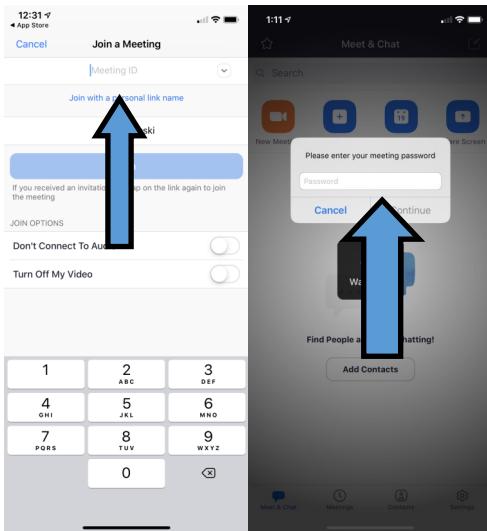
12:31
◂ App Store
Cancel
Join a Meeting
Meeting ID
Join with a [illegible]sonal link name
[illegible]ski
If you received an invitati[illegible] tap on the link again to join the meeting
JOIN OPTIONS
Don't Connect To Au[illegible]
Turn Off My Video

| 1 | 2 ABC | 3 DEF |
|---|---|---|
| 4 GHI | 5 JKL | 6 MNO |
| 7 PQRS | 8 TUV | 9 WXYZ |
| | 0 | ⌫ |

1:11
Meet & Chat
Search
New Meet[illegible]
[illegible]re Screen
Please enter your meeting password
Password
Cancel
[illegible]ontinue
Wa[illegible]
Find People a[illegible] chatting!
Add Contacts
Meet & Chat
Meetings
Contacts
Settings